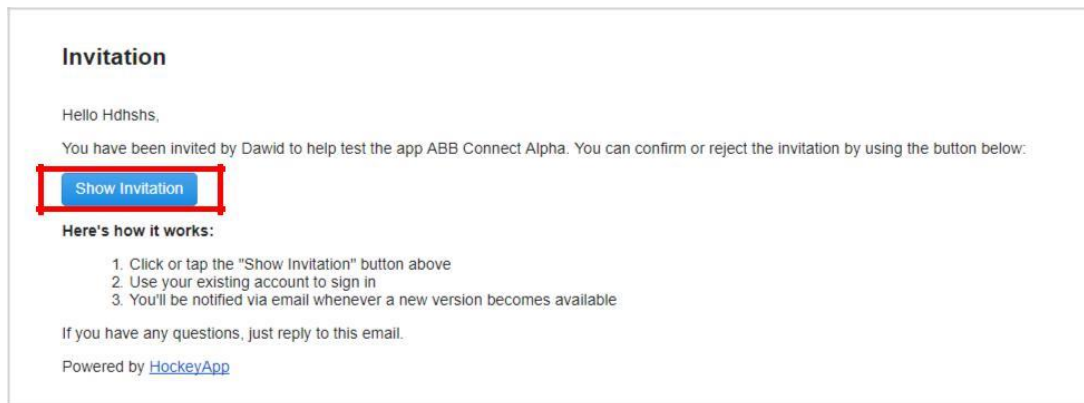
Invitation

Hello Hdhshs,

You have been invited by Dawid to help test the app ABB Connect Alpha. You can confirm or reject the invitation by using the button below:

Show Invitation

Here's how it works:

1. Click or tap the "Show Invitation" button above
2. Use your existing account to sign in
3. You'll be notified via email whenever a new version becomes available

If you have any questions, just reply to this email.

Powered by HockeyApp